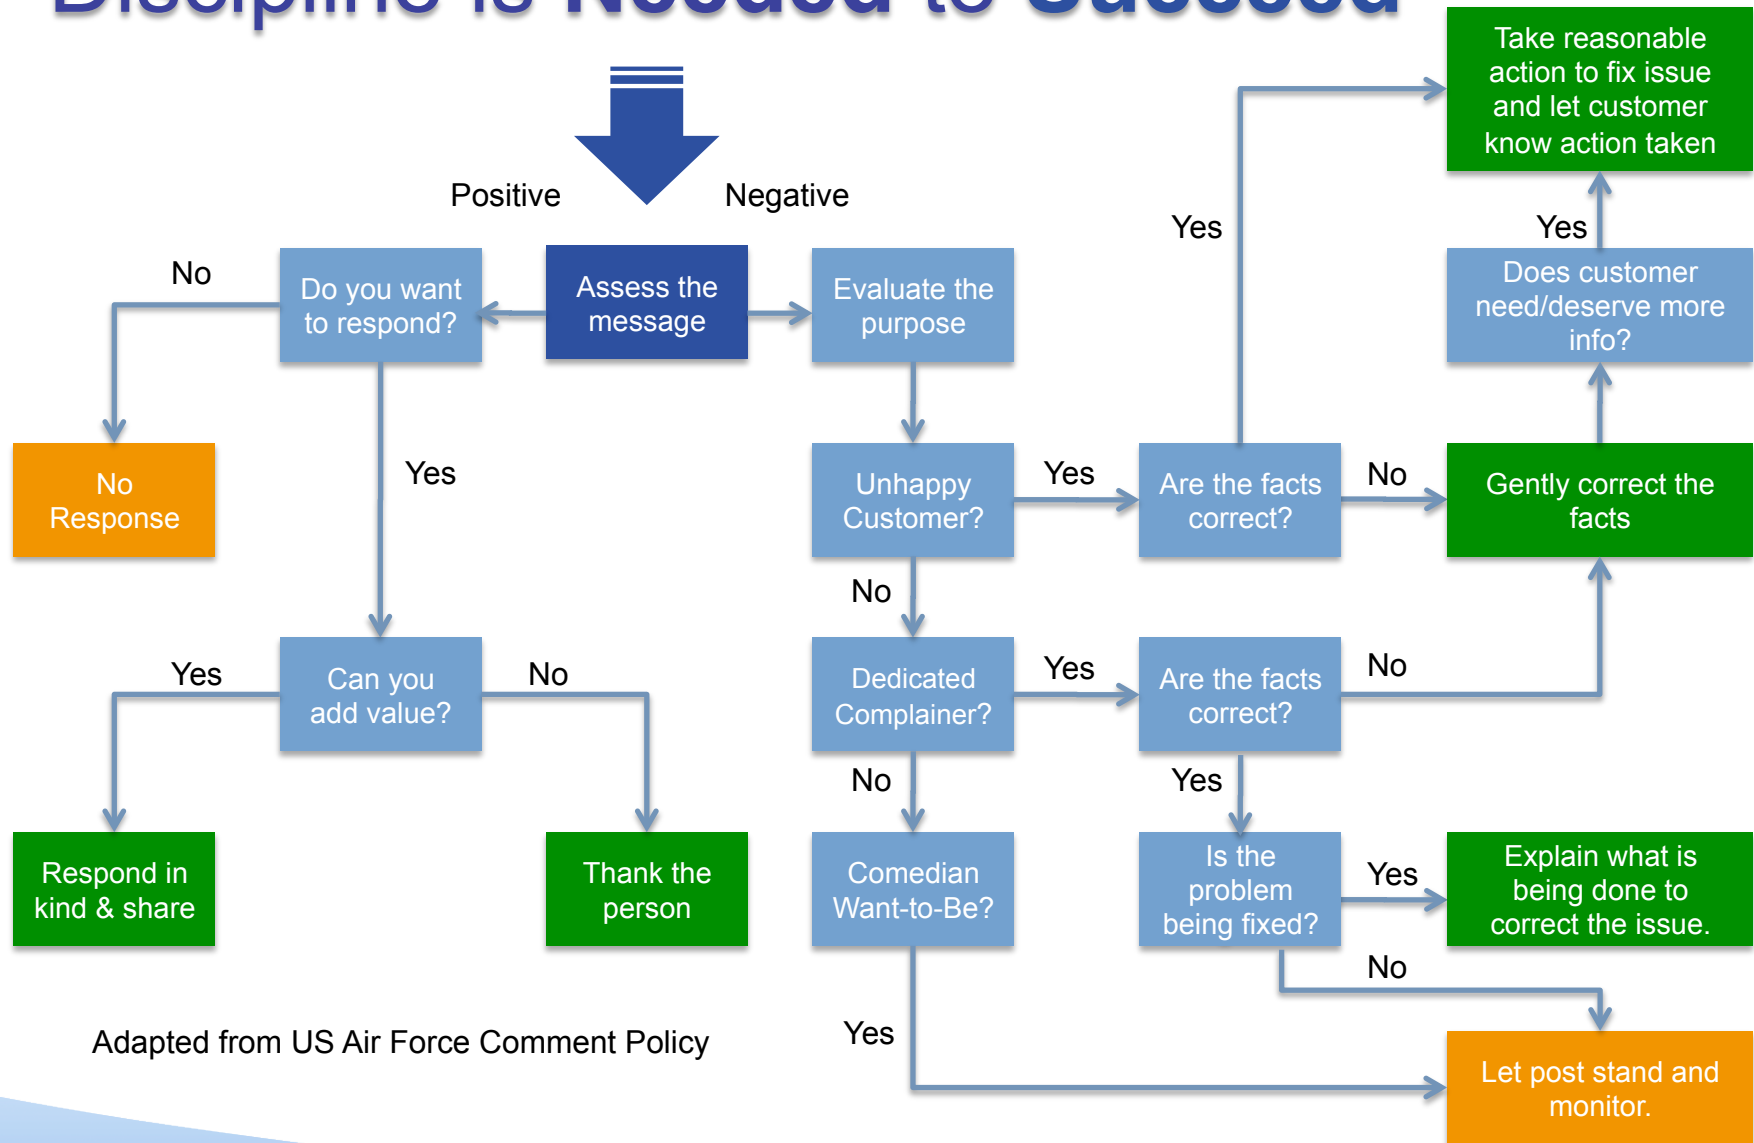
Discipline is Needed to Succeed

Positive

Negative

Assess the message

No

Do you want to respond?

No Response

Yes

Can you add value?

Yes

No

Respond in kind & share

Thank the person

Evaluate the purpose

Unhappy Customer?

Yes

Are the facts correct?

No

Gently correct the facts

Yes

Take reasonable action to fix issue and let customer know action taken

Yes

Does customer need/deserve more info?

No

Dedicated Complainer?

Yes

Are the facts correct?

No

Yes

No

Comedian Want-to-Be?

Is the problem being fixed?

Yes

Explain what is being done to correct the issue.

No

Yes

Let post stand and monitor.

Adapted from US Air Force Comment Policy